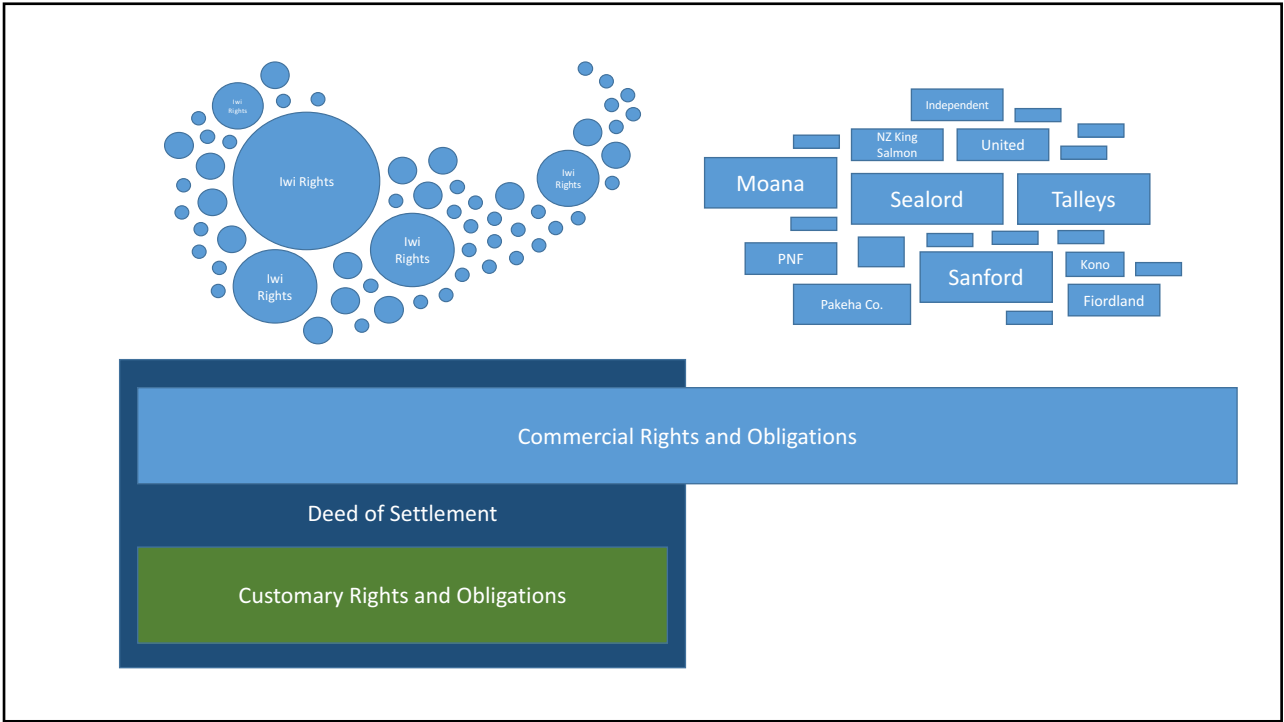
Iwi Rights

Iwi Rights

Iwi Rights

Iwi Rights

Iwi Rights

Independent

NZ King Salmon

United

Moana

Sealord

Talleys

PNF

Sanford

Kono

Pakeha Co.

Fiordland

Commercial Rights and Obligations

Deed of Settlement

Customary Rights and Obligations